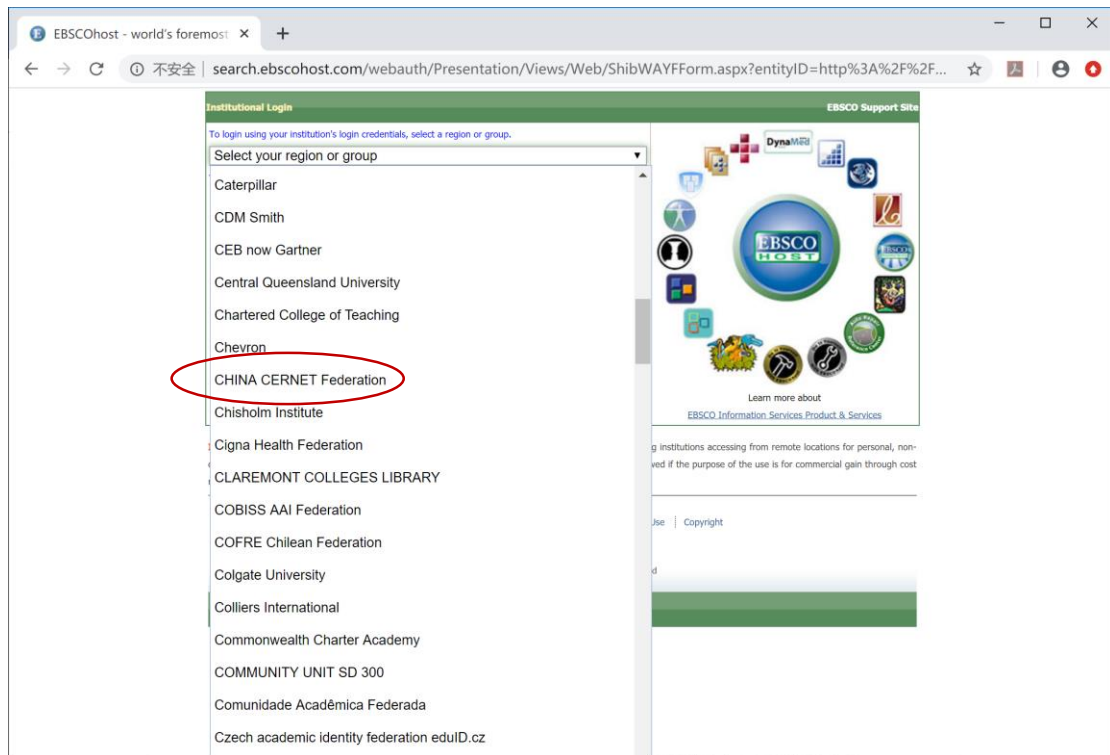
EBSCOhost - world's foremost ×
+

不安全 | search.ebscohost.com/webauth/Presentation/Views/Web/ShibWAYFForm.aspx?entityID=http%3A%2F%2F...

Institutional Login
EBSCO Support Site

To login using your institution's login credentials, select a region or group.

Select your region or group

Caterpillar
CDM Smith
CEB now Gartner
Central Queensland University
Chartered College of Teaching
Chevron
CHINA CERNET Federation
Chisholm Institute
Cigna Health Federation
CLAREMONT COLLEGES LIBRARY
COBISS AAI Federation
COFRE Chilean Federation
Colgate University
Colliers International
Commonwealth Charter Academy
COMMUNITY UNIT SD 300
Comunidade Acadêmica Federada
Czech academic identity federation eduID.cz

DynaMed
EBSCO HOST

Learn more about
EBSCO Information Services Product & Services

g institutions accessing from remote locations for personal, non-
ved if the purpose of the use is for commercial gain through cost

Use | Copyright

d